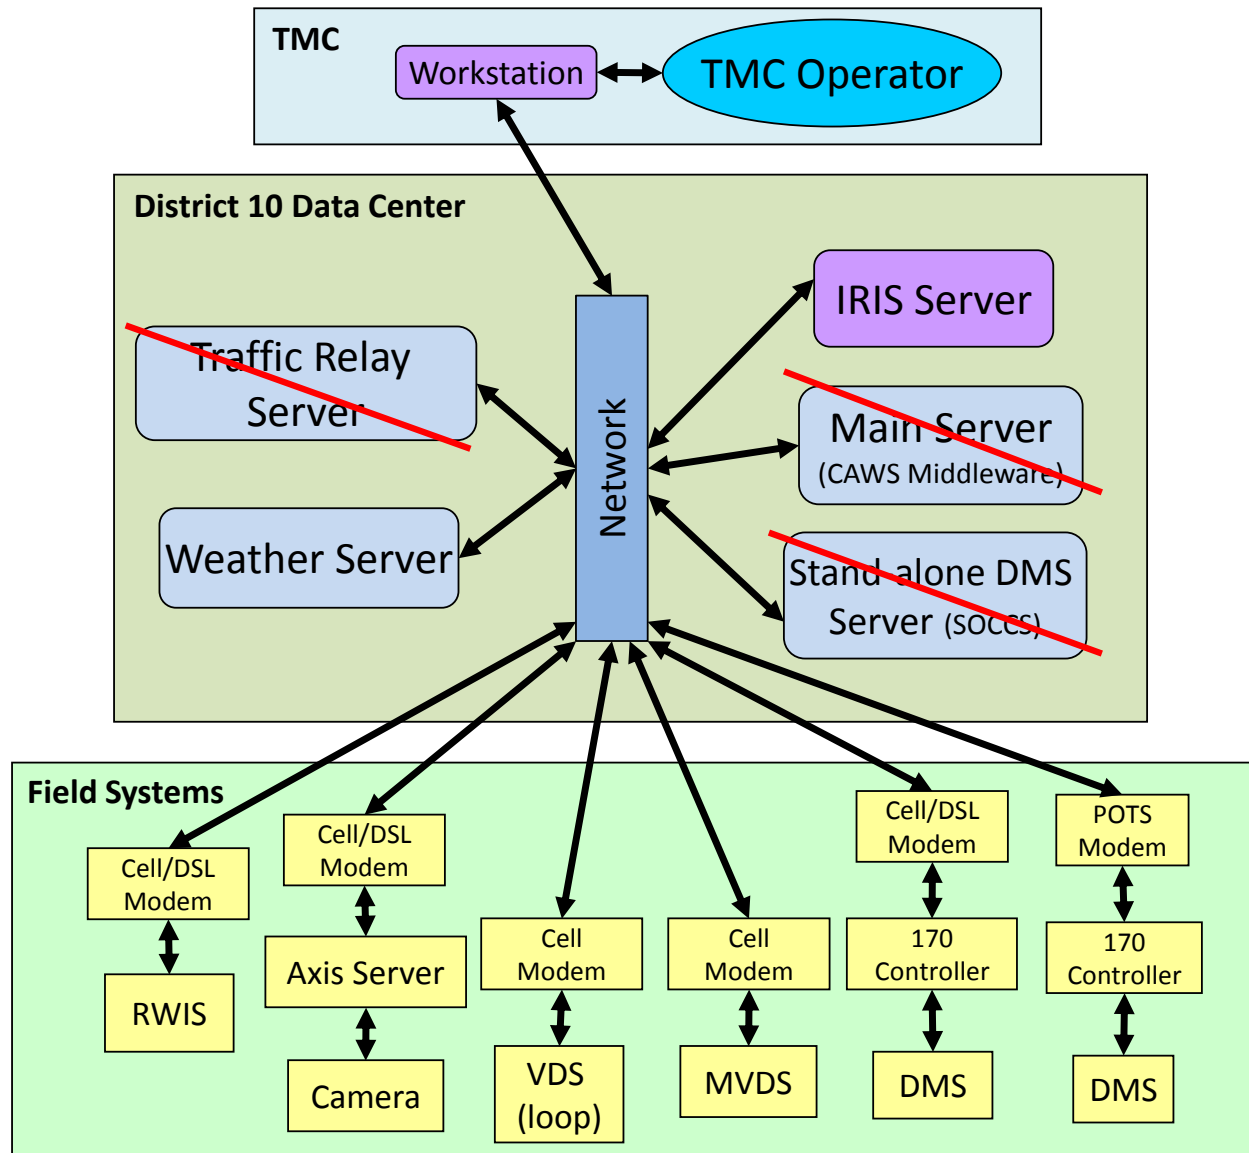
TMC

Workstation

TMC Operator

District 10 Data Center

Traffic Relay Server

Weather Server

Network

IRIS Server

Main Server (CAWS Middleware)

Stand alone DMS Server (SOCCS)

Field Systems

Cell/DSL Modem

RWIS

Cell/DSL Modem

Axis Server

Camera

Cell Modem

VDS (loop)

Cell Modem

MVDS

Cell/DSL Modem

170 Controller

DMS

POTS Modem

170 Controller

DMS